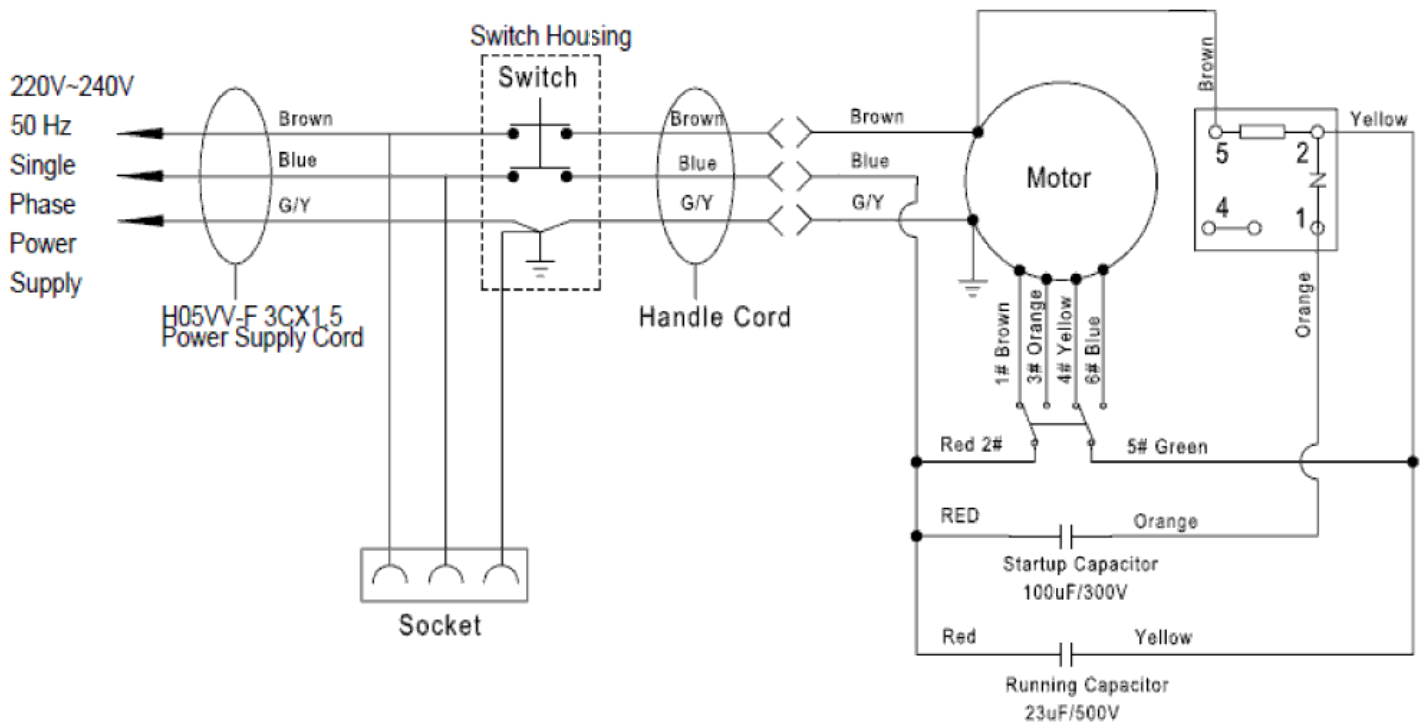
220V~240V
50 Hz
Single
Phase
Power
Supply

Brown
Blue
G/Y

H05VV-F 3CX1.5
Power Supply Cord

Switch Housing
Switch

Brown
Blue
G/Y

Handle Cord

Brown
Blue
G/Y

Motor

Brown

5
2
4
1

Yellow

Orange

1# Brown
3# Orange
4# Yellow
6# Blue

Red 2#
5# Green

RED
Orange
Startup Capacitor
100uF/300V

Red
Yellow
Running Capacitor
23uF/500V

Socket